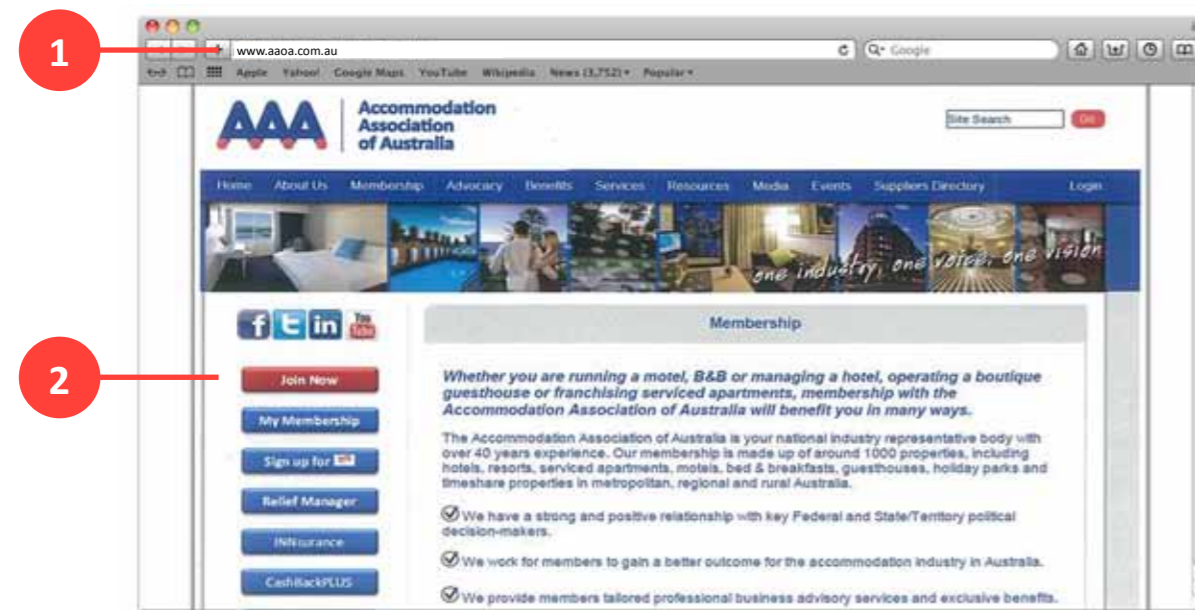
1

2

www.aaoa.com.au

Google

Apple Yahoo! Google Maps YouTube Wikipedia News (3,752) ▾ Popular ▾

AAA Accommodation Association of Australia

Site Search Go

Home About Us Membership Advocacy Benefits Services Resources Media Events Suppliers Directory Login

one industry, one voice, one vision

Membership

Join Now

My Membership

Sign up for

Relief Manager

INNsurance

CashBackPLUS

Whether you are running a motel, B&B or managing a hotel, operating a boutique guesthouse or franchising serviced apartments, membership with the Accommodation Association of Australia will benefit you in many ways.

The Accommodation Association of Australia is your national industry representative body with over 40 years experience. Our membership is made up of around 1000 properties, including hotels, resorts, serviced apartments, motels, bed & breakfasts, guesthouses, holiday parks and timeshare properties in metropolitan, regional and rural Australia.

We have a strong and positive relationship with key Federal and State/Territory political decision-makers.

We work for members to gain a better outcome for the accommodation industry in Australia.

We provide members tailored professional business advisory services and exclusive benefits.